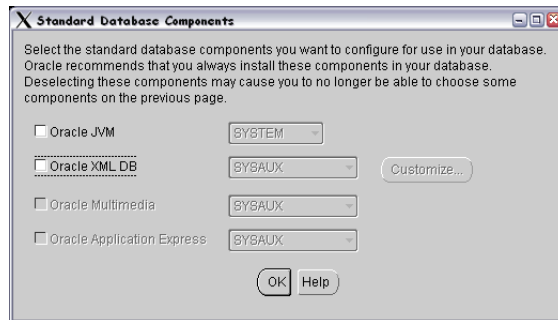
Standard Database Components

Select the standard database components you want to configure for use in your database. Oracle recommends that you always install these components in your database. Deselecting these components may cause you to no longer be able to choose some components on the previous page.

Oracle JVM SYSTEM

Oracle XML DB SYSAUX Customize...

Oracle Multimedia SYSAUX

Oracle Application Express SYSAUX

OK Help